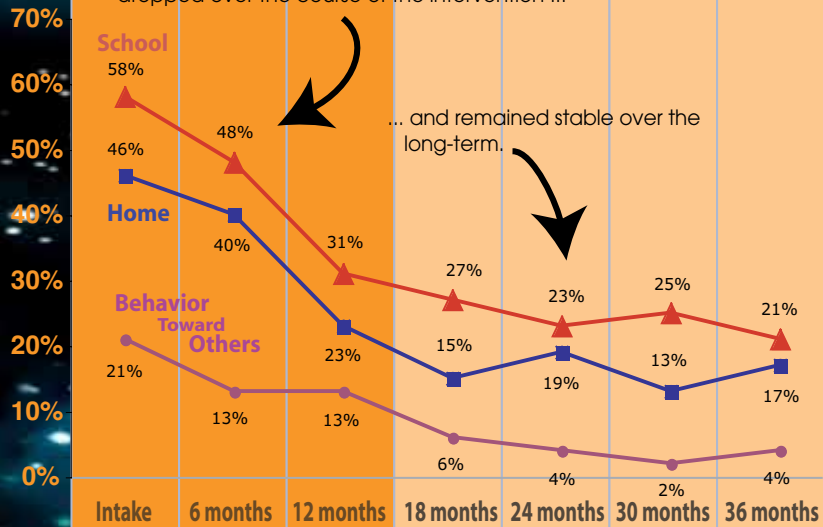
70%
60%
50%
40%
30%
20%
10%
0%

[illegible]

School
58%
48%
31%
27%
23%
25%
21%

46%
Home
40%
23%
15%
19%
13%
17%

Behavior Toward Others
21%
13%
13%
6%
4%
2%
4%

... and remained stable over the long-term.

Intake
6 months
12 months
18 months
24 months
30 months
36 months